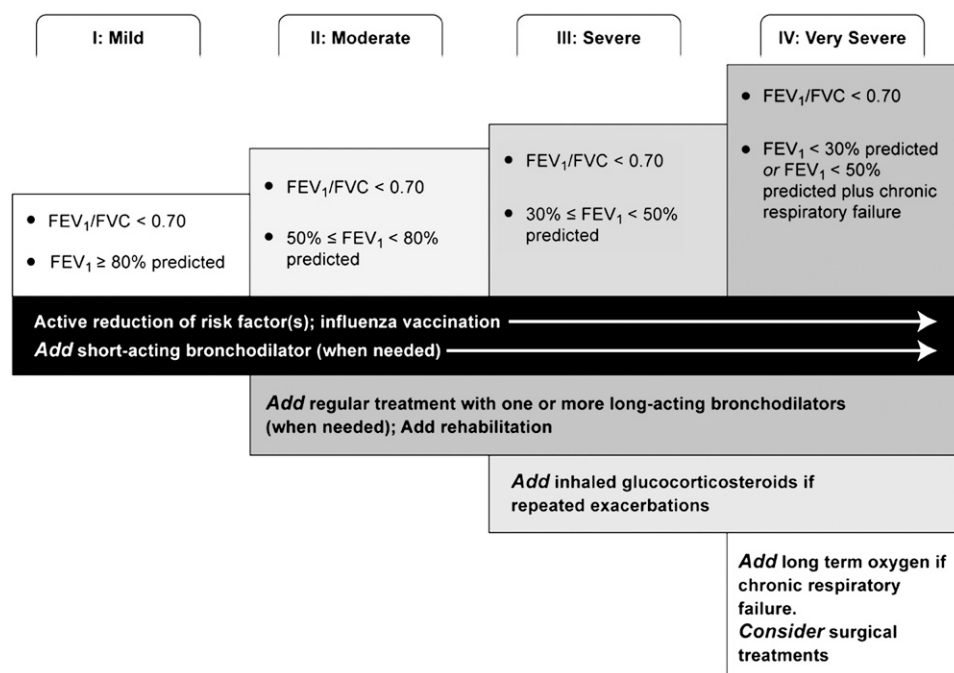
I: Mild

II: Moderate

III: Severe

IV: Very Severe

• $FEV_1/FVC < 0.70$

• $FEV_1 < 30\%$ predicted *or* $FEV_1 < 50\%$ predicted plus chronic respiratory failure

• $FEV_1/FVC < 0.70$

• $30\% \leq FEV_1 < 50\%$ predicted

• $FEV_1/FVC < 0.70$

• $50\% \leq FEV_1 < 80\%$ predicted

• $FEV_1/FVC < 0.70$

• $FEV_1 \geq 80\%$ predicted

Active reduction of risk factor(s); influenza vaccination

*Add* short-acting bronchodilator (when needed)

*Add* regular treatment with one or more long-acting bronchodilators (when needed); Add rehabilitation

*Add* inhaled glucocorticosteroids if repeated exacerbations

*Add* long term oxygen if chronic respiratory failure.
*Consider* surgical treatments